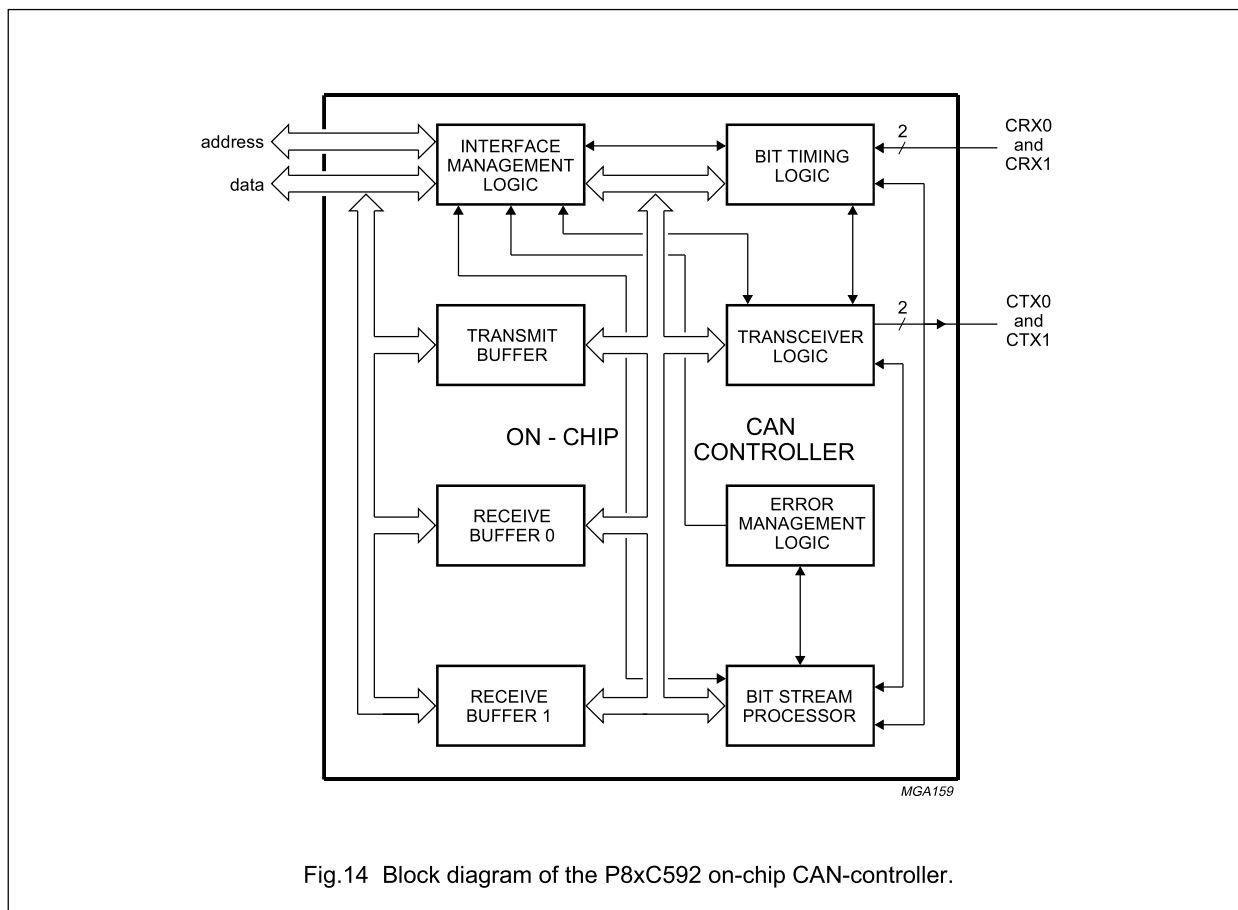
address

data

INTERFACE MANAGEMENT LOGIC

BIT TIMING LOGIC

2

CRX0 and CRX1

TRANSMIT BUFFER

TRANSCEIVER LOGIC

2

CTX0 and CTX1

ON - CHIP

CAN CONTROLLER

RECEIVE BUFFER 0

ERROR MANAGEMENT LOGIC

RECEIVE BUFFER 1

BIT STREAM PROCESSOR

MGA159

Fig.14 Block diagram of the P8xC592 on-chip CAN-controller.